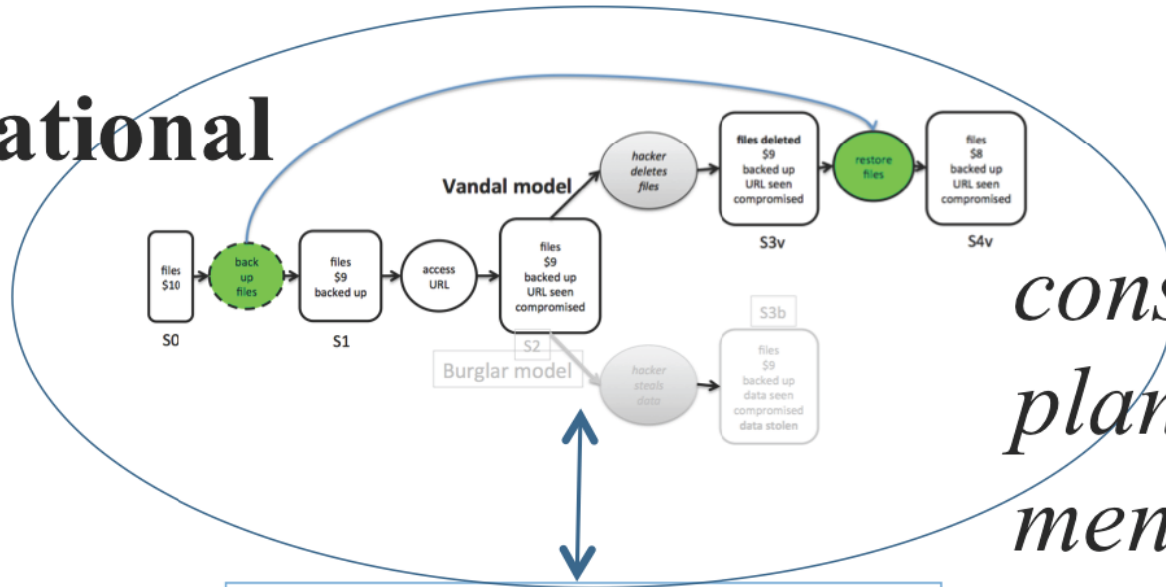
ational

Vandal model

files $10

S0

back up files

files $9 backed up

S1

access URL

files $9 backed up URL seen compromised

S2

hacker deletes files

files deleted $9 backed up URL seen compromised

S3v

restore files

files $8 backed up URL seen compromised

S4v

Burglar model

hacker steals data

S3b

files $9 backed up data seen compromised data stolen

cons

plan

men